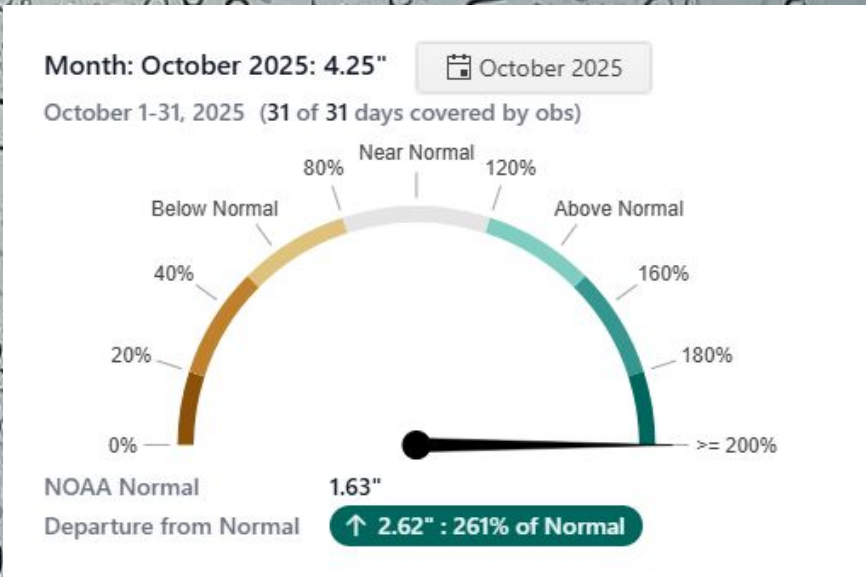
Month: October 2025: 4.25"

October 2025

October 1-31, 2025 (31 of 31 days covered by obs)

Near Normal
80%
120%
Below Normal
Above Normal
40%
160%
20%
180%
0%
>= 200%

NOAA Normal 1.63"
Departure from Normal ↑ 2.62" : 261% of Normal